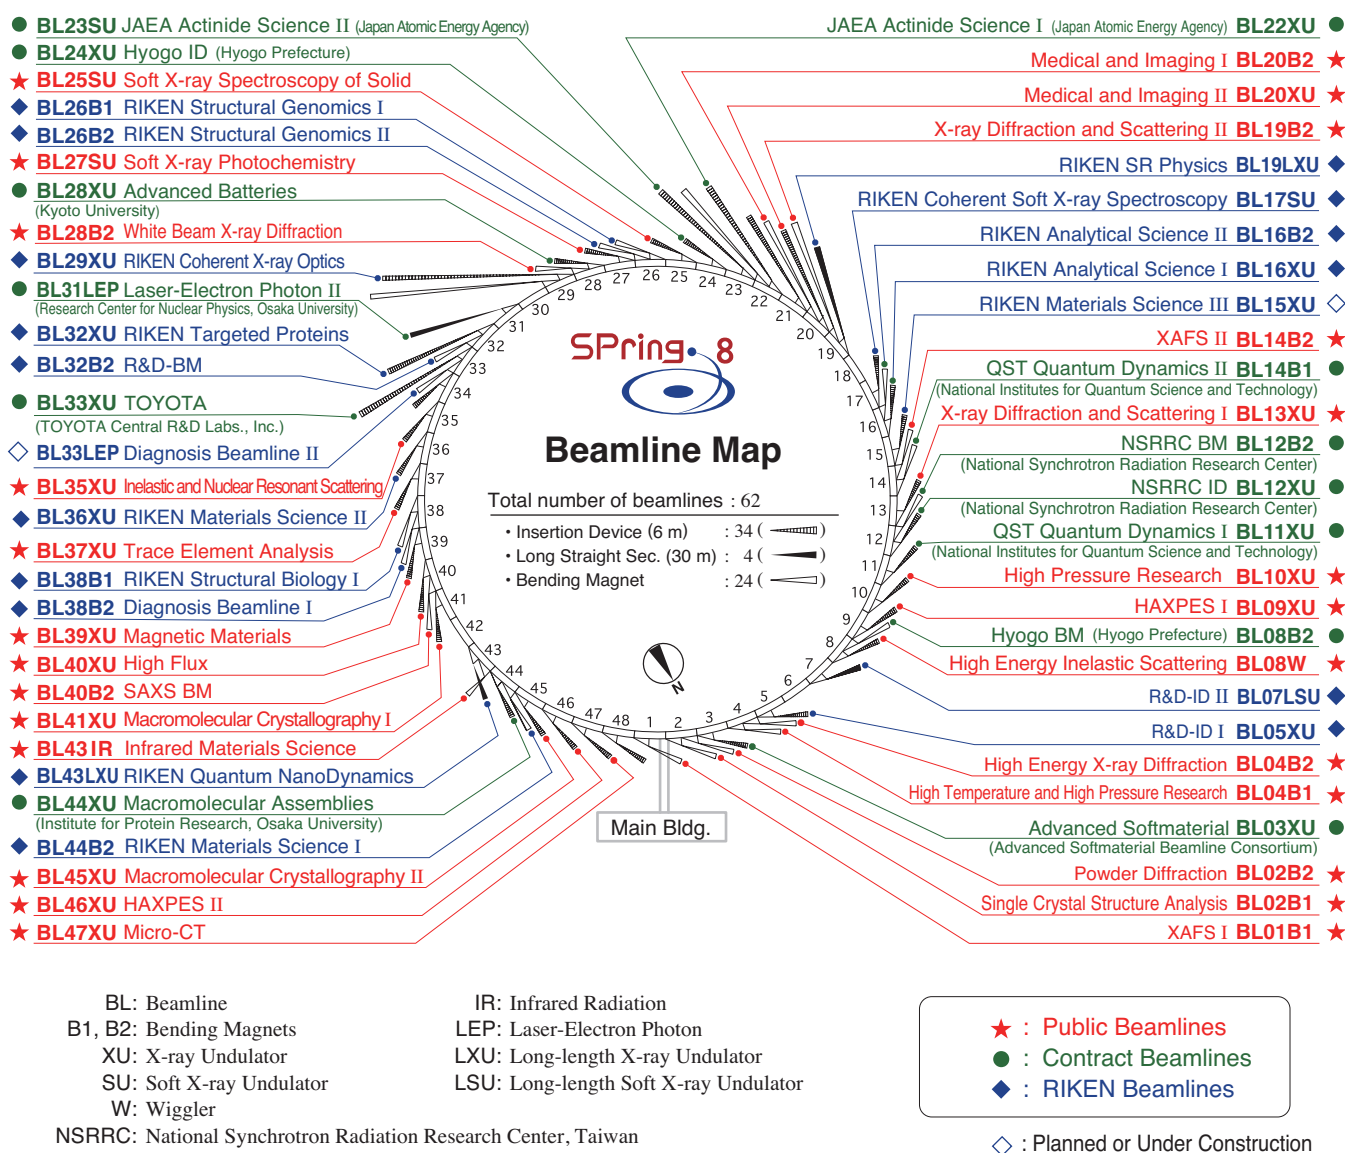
● BL23SU JAEA Actinide Science II (Japan Atomic Energy Agency)
● BL24XU Hyogo ID (Hyogo Prefecture)
★ BL25SU Soft X-ray Spectroscopy of Solid
◆ BL26B1 RIKEN Structural Genomics I
◆ BL26B2 RIKEN Structural Genomics II
★ BL27SU Soft X-ray Photochemistry
● BL28XU Advanced Batteries (Kyoto University)
★ BL28B2 White Beam X-ray Diffraction
◆ BL29XU RIKEN Coherent X-ray Optics
● BL31LEP Laser-Electron Photon II (Research Center for Nuclear Physics, Osaka University)
◆ BL32XU RIKEN Targeted Proteins
◆ BL32B2 R&D-BM
● BL33XU TOYOTA (TOYOTA Central R&D Labs., Inc.)
◇ BL33LEP Diagnosis Beamline II
★ BL35XU Inelastic and Nuclear Resonant Scattering
◆ BL36XU RIKEN Materials Science II
★ BL37XU Trace Element Analysis
◆ BL38B1 RIKEN Structural Biology I
◆ BL38B2 Diagnosis Beamline I
★ BL39XU Magnetic Materials
★ BL40XU High Flux
★ BL40B2 SAXS BM
★ BL41XU Macromolecular Crystallography I
★ BL43IR Infrared Materials Science
◆ BL43LXU RIKEN Quantum NanoDynamics
● BL44XU Macromolecular Assemblies (Institute for Protein Research, Osaka University)
◆ BL44B2 RIKEN Materials Science I
★ BL45XU Macromolecular Crystallography II
★ BL46XU HAXPES II
★ BL47XU Micro-CT

JAEA Actinide Science I (Japan Atomic Energy Agency) BL22XU ●
Medical and Imaging I BL20B2 ★
Medical and Imaging II BL20XU ★
X-ray Diffraction and Scattering II BL19B2 ★
RIKEN SR Physics BL19LXU ◆
RIKEN Coherent Soft X-ray Spectroscopy BL17SU ◆
RIKEN Analytical Science II BL16B2 ◆
RIKEN Analytical Science I BL16XU ◆
RIKEN Materials Science III BL15XU ◇
XAFS II BL14B2 ★
QST Quantum Dynamics II BL14B1 ● (National Institutes for Quantum Science and Technology)
X-ray Diffraction and Scattering I BL13XU ★
NSRRC BM BL12B2 ● (National Synchrotron Radiation Research Center)
NSRRC ID BL12XU ● (National Synchrotron Radiation Research Center)
QST Quantum Dynamics I BL11XU ● (National Institutes for Quantum Science and Technology)
High Pressure Research BL10XU ★
HAXPES I BL09XU ★
Hyogo BM (Hyogo Prefecture) BL08B2 ●
High Energy Inelastic Scattering BL08W ★
R&D-ID II BL07LSU ◆
R&D-ID I BL05XU ◆
High Energy X-ray Diffraction BL04B2 ★
High Temperature and High Pressure Research BL04B1 ★
Advanced Softmaterial BL03XU ● (Advanced Softmaterial Beamline Consortium)
Powder Diffraction BL02B2 ★
Single Crystal Structure Analysis BL02B1 ★
XAFS I BL01B1 ★

SPring-8
Beamline Map
Total number of beamlines : 62
• Insertion Device (6 m) : 34
• Long Straight Sec. (30 m) : 4
• Bending Magnet : 24
N
Main Bldg.
1 2 3 4 5 6 7 8 9 10 11 12 13 14 15 16 17 18 19 20 21 22 23 24 25 26 27 28 29 30 31 32 33 34 35 36 37 38 39 40 41 42 43 44 45 46 47 48

BL: Beamline
B1, B2: Bending Magnets
XU: X-ray Undulator
SU: Soft X-ray Undulator
W: Wiggler
NSRRC: National Synchrotron Radiation Research Center, Taiwan
IR: Infrared Radiation
LEP: Laser-Electron Photon
LXU: Long-length X-ray Undulator
LSU: Long-length Soft X-ray Undulator

★ : Public Beamlines
● : Contract Beamlines
◆ : RIKEN Beamlines
◇ : Planned or Under Construction